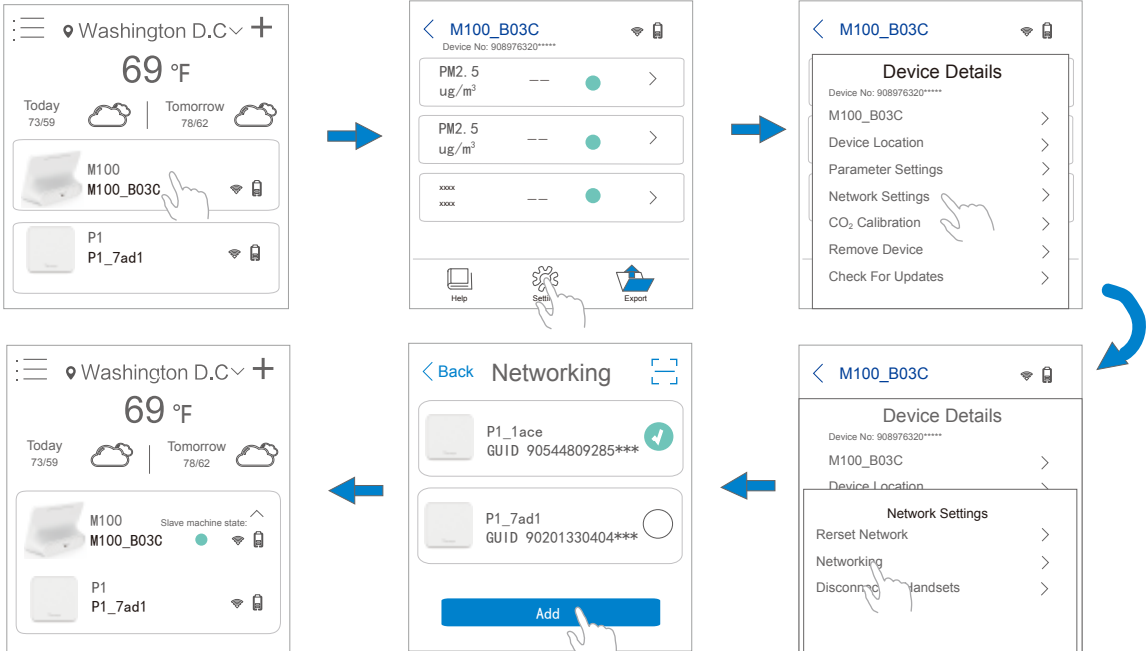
Washington D.C

69 °F

Today 73/59

Tomorrow 78/62

M100
M100_B03C

P1
P1_7ad1

M100_B03C
Device No: 908976320*****

PM2.5 $ug/m^3$ --

PM2.5 $ug/m^3$ --

xxxx xxxx --

Help
Setti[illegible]
Export

M100_B03C

Device Details
Device No: 908976320*****
M100_B03C
Device Location
Parameter Settings
Network Settings
$CO_2$ Calibration
Remove Device
Check For Updates

M100_B03C

Device Details
Device No: 908976320*****
M100_B03C
Device Location

Network Settings
Rerset Network
Networking
Disconn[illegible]andsets

Back
Networking

P1_1ace
GUID 90544809285***

P1_7ad1
GUID 90201330404***

Add

Washington D.C

69 °F

Today 73/59

Tomorrow 78/62

M100
M100_B03C
Slave machine state:

P1
P1_7ad1